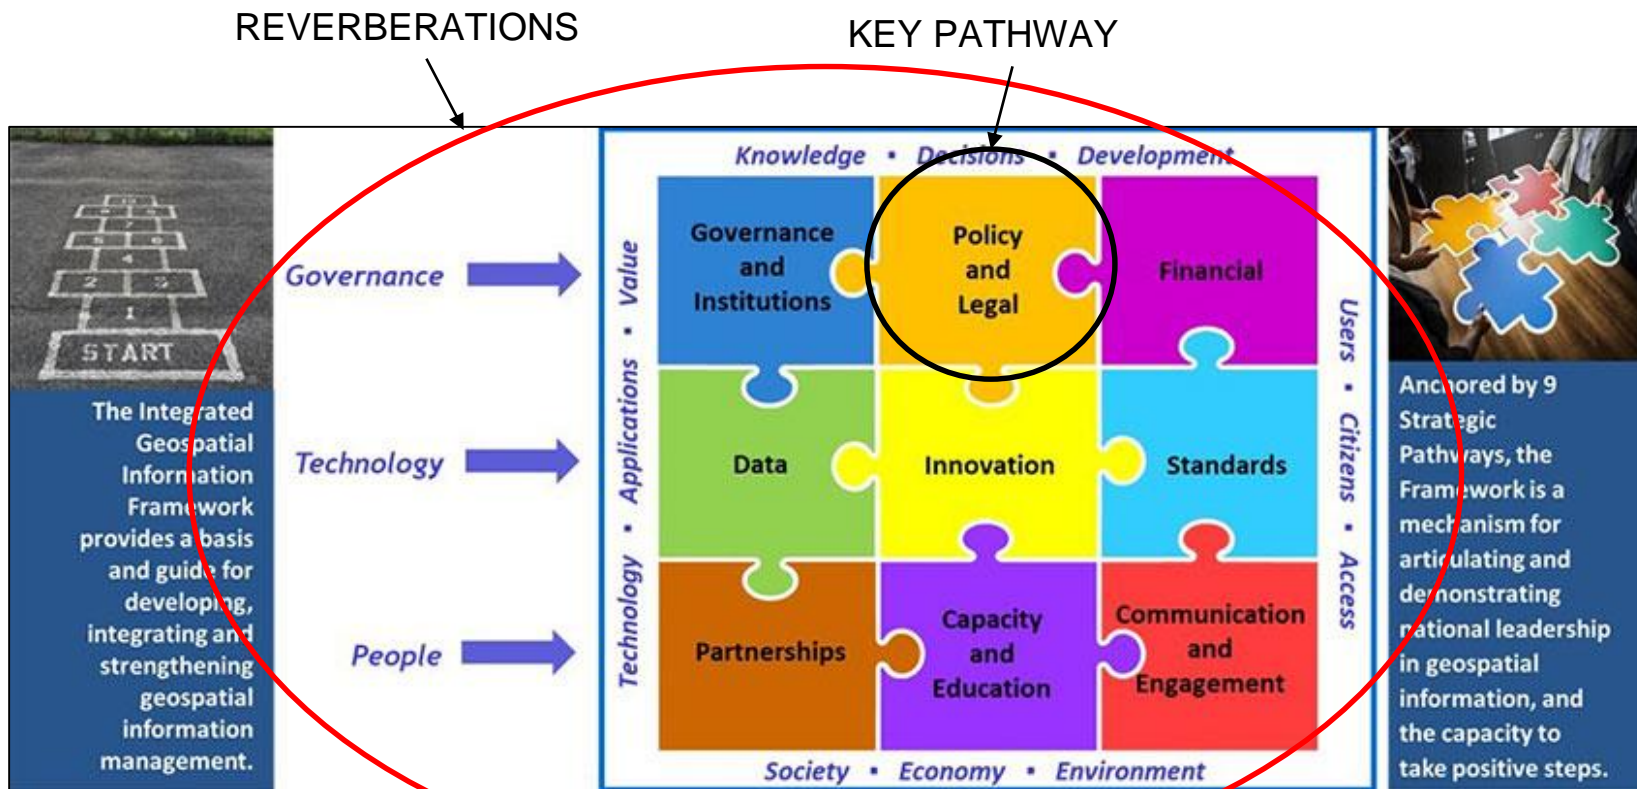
REVERBERATIONS

KEY PATHWAY

START

The Integrated Geospatial Information Framework provides a basis and guide for developing, integrating and strengthening geospatial information management.

Governance

Technology

People

Knowledge • Decisions • Development

Value • Applications • Technology

Users • Citizens • Access

Governance and Institutions

Policy and Legal

Financial

Data

Innovation

Standards

Partnerships

Capacity and Education

Communication and Engagement

Society • Economy • Environment

Anchored by 9 Strategic Pathways, the Framework is a mechanism for articulating and demonstrating national leadership in geospatial information, and the capacity to take positive steps.